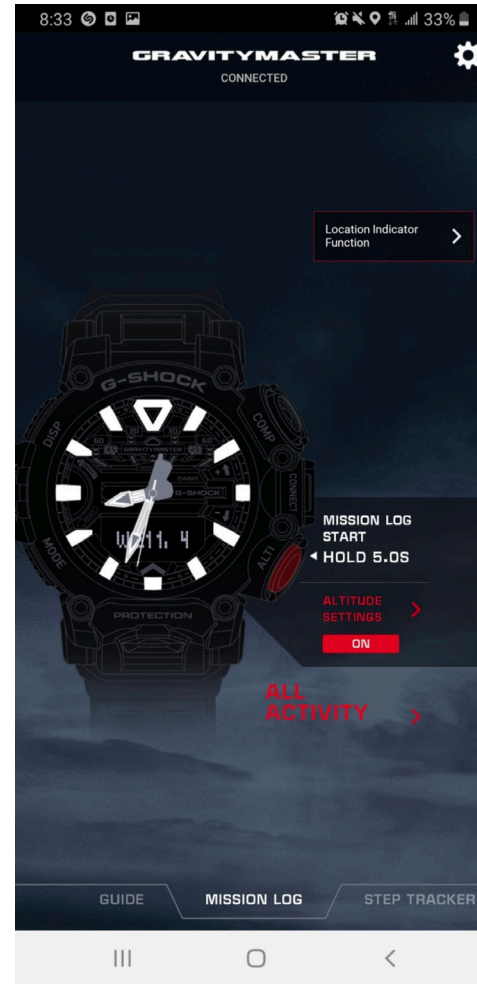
8:33 33%

GRAVITYMASTER
CONNECTED

Location Indicator Function

G-SHOCK
DISP
COMP
CONNECT
MODE
ALTI
PROTECTION
GRAVITYMASTER
CASIO
G-SHOCK
WE 11. 4

MISSION LOG START
HOLD 5.0S

ALTITUDE SETTINGS
ON

ALL ACTIVITY

GUIDE
MISSION LOG
STEP TRACKER